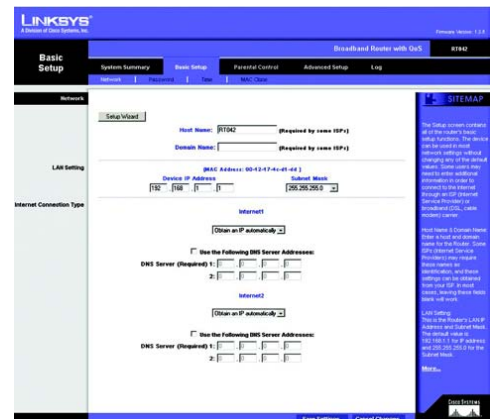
LINKSYS®
A Division of Cisco Systems, Inc.

Firmware Version: 1.2.6

Broadband Router with QoS | RT042

Basic Setup

System Summary | Basic Setup | Parental Control | Advanced Setup | Log

Network | Password | Time | MAC Clone

Network

Setup Wizard

Host Name: RT042 (Required by some ISPs)

Domain Name: (Required by some ISPs)

LAN Setting

(MAC Address: 00-12-17-4c-d1-44 )

Device IP Address

192 . 168 . 1 . 1

Subnet Mask

255.255.255.0

Internet Connection Type

Internet1

Obtain an IP automatically

Use the Following DNS Server Addresses:

DNS Server (Required) 1:

2:

Internet2

Obtain an IP automatically

Use the Following DNS Server Addresses:

DNS Server (Required) 1:

2:

SITEMAP

The Setup screen contains all of the router's basic setup functions. The device can be used in most network settings without changing any of the default values. Some users may need to enter additional information in order to connect to the Internet through an ISP (Internet Service Provider) or broadband (DSL, cable modem) carrier.

Host Name & Domain Name: Enter a host and domain name for the Router. Some ISPs (Internet Service Providers) may require these names as identification, and these settings can be obtained from your ISP. In most cases, leaving these fields blank will work.

LAN Setting: This is the Router's LAN IP Address and Subnet Mask. The default value is 192.168.1.1 for IP address and 255.255.255.0 for the Subnet Mask.

More...

Cisco Systems

Save Settings | Cancel Changes